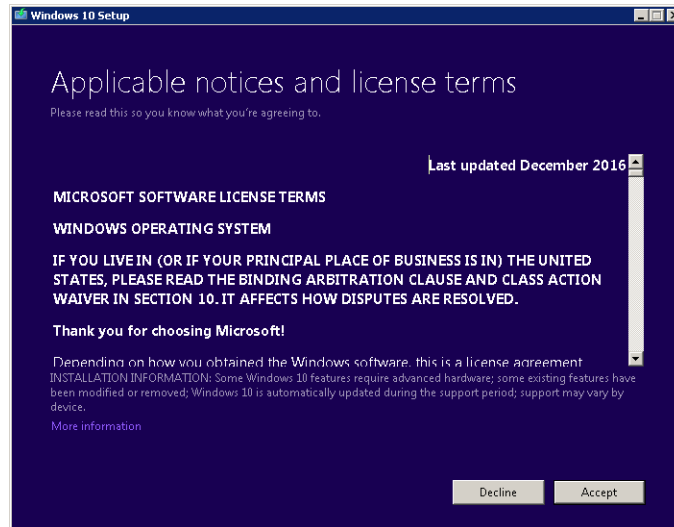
Windows 10 Setup

Applicable notices and license terms

Please read this so you know what you're agreeing to.

Last updated December 2016

MICROSOFT SOFTWARE LICENSE TERMS

WINDOWS OPERATING SYSTEM

IF YOU LIVE IN (OR IF YOUR PRINCIPAL PLACE OF BUSINESS IS IN) THE UNITED STATES, PLEASE READ THE BINDING ARBITRATION CLAUSE AND CLASS ACTION WAIVER IN SECTION 10. IT AFFECTS HOW DISPUTES ARE RESOLVED.

Thank you for choosing Microsoft!

Depending on how you obtained the Windows software, this is a license agreement

INSTALLATION INFORMATION: Some Windows 10 features require advanced hardware; some existing features have been modified or removed; Windows 10 is automatically updated during the support period; support may vary by device.

More information

Decline

Accept